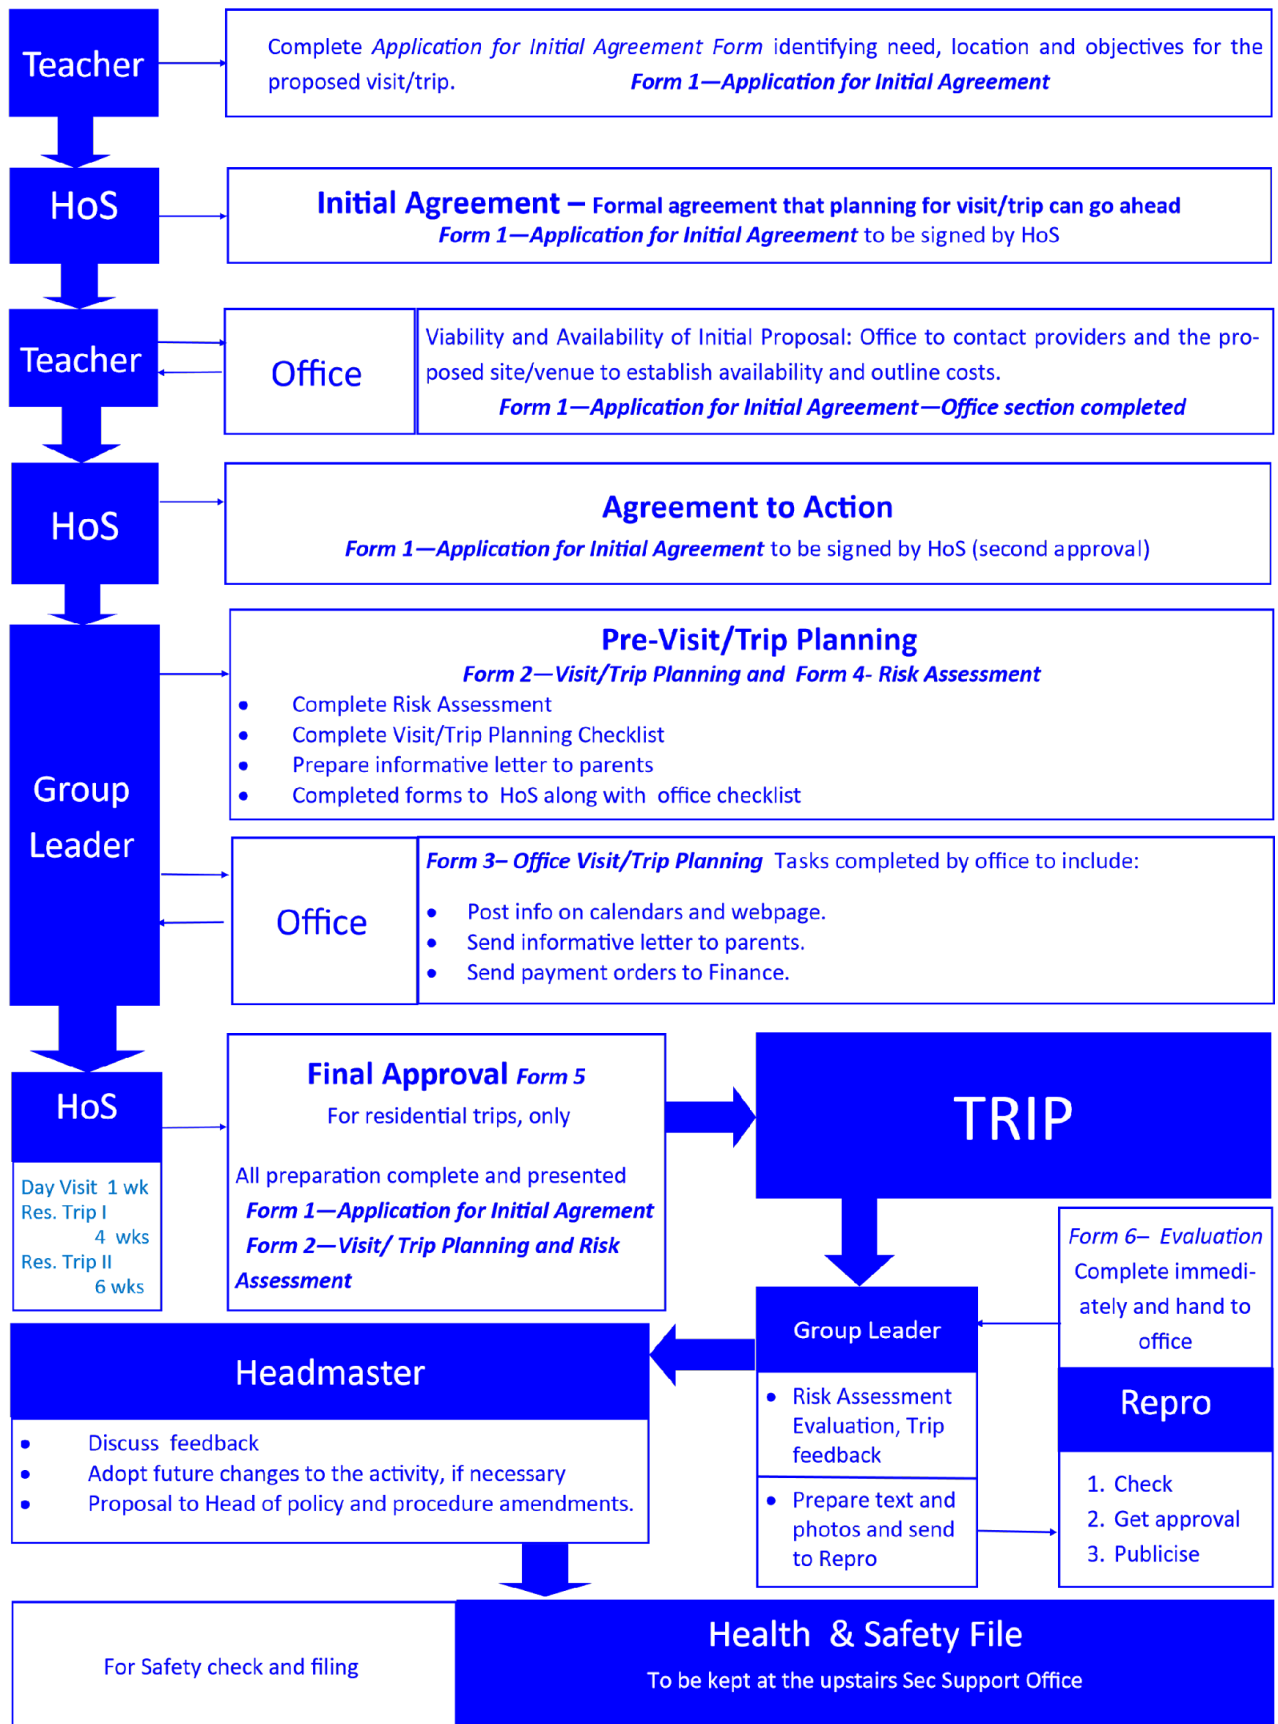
Teacher

Complete *Application for Initial Agreement Form* identifying need, location and objectives for the proposed visit/trip. *Form 1—Application for Initial Agreement*

HoS

**Initial Agreement – Formal agreement that planning for visit/trip can go ahead**
*Form 1—Application for Initial Agreement* to be signed by HoS

Teacher

Office

Viability and Availability of Initial Proposal: Office to contact providers and the proposed site/venue to establish availability and outline costs.
*Form 1—Application for Initial Agreement—Office section completed*

HoS

**Agreement to Action**
*Form 1—Application for Initial Agreement* to be signed by HoS (second approval)

Group Leader

**Pre-Visit/Trip Planning**
*Form 2—Visit/Trip Planning and Form 4- Risk Assessment*
- Complete Risk Assessment
- Complete Visit/Trip Planning Checklist
- Prepare informative letter to parents
- Completed forms to HoS along with office checklist

Office

*Form 3– Office Visit/Trip Planning* Tasks completed by office to include:
- Post info on calendars and webpage.
- Send informative letter to parents.
- Send payment orders to Finance.

HoS

Day Visit 1 wk
Res. Trip I 4 wks
Res. Trip II 6 wks

**Final Approval** *Form 5*
For residential trips, only

All preparation complete and presented
*Form 1—Application for Initial Agrement*
*Form 2—Visit/ Trip Planning and Risk Assessment*

TRIP

*Form 6– Evaluation*
Complete immediately and hand to office

Group Leader
- Risk Assessment Evaluation, Trip feedback
- Prepare text and photos and send to Repro

Repro
1. Check
2. Get approval
3. Publicise

Headmaster
- Discuss feedback
- Adopt future changes to the activity, if necessary
- Proposal to Head of policy and procedure amendments.

For Safety check and filing

Health & Safety File
To be kept at the upstairs Sec Support Office